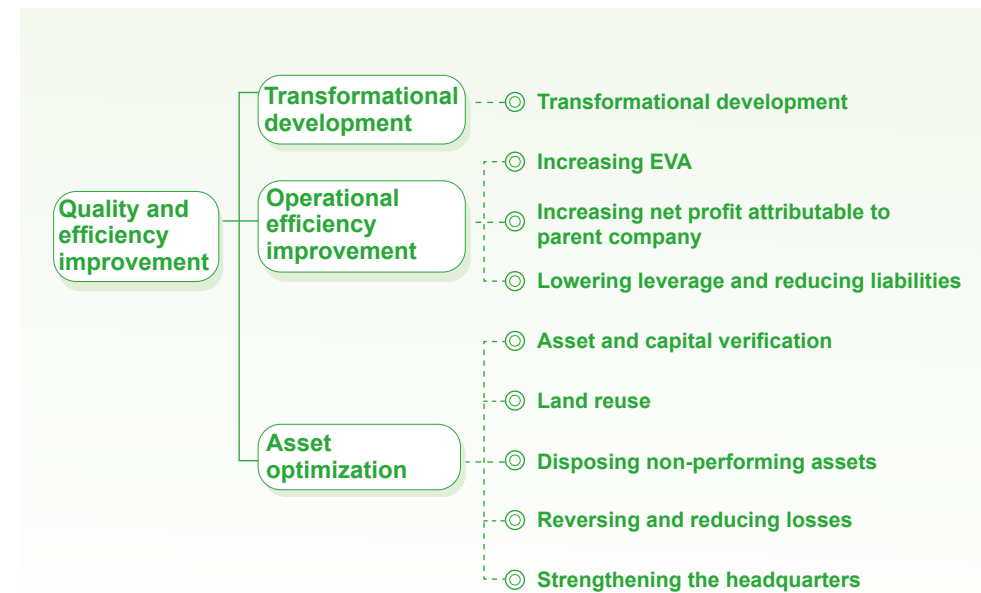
Quality and efficiency improvement

Transformational development

Transformational development

Operational efficiency improvement

Increasing EVA

Increasing net profit attributable to parent company

Lowering leverage and reducing liabilities

Asset optimization

Asset and capital verification

Land reuse

Disposing non-performing assets

Reversing and reducing losses

Strengthening the headquarters